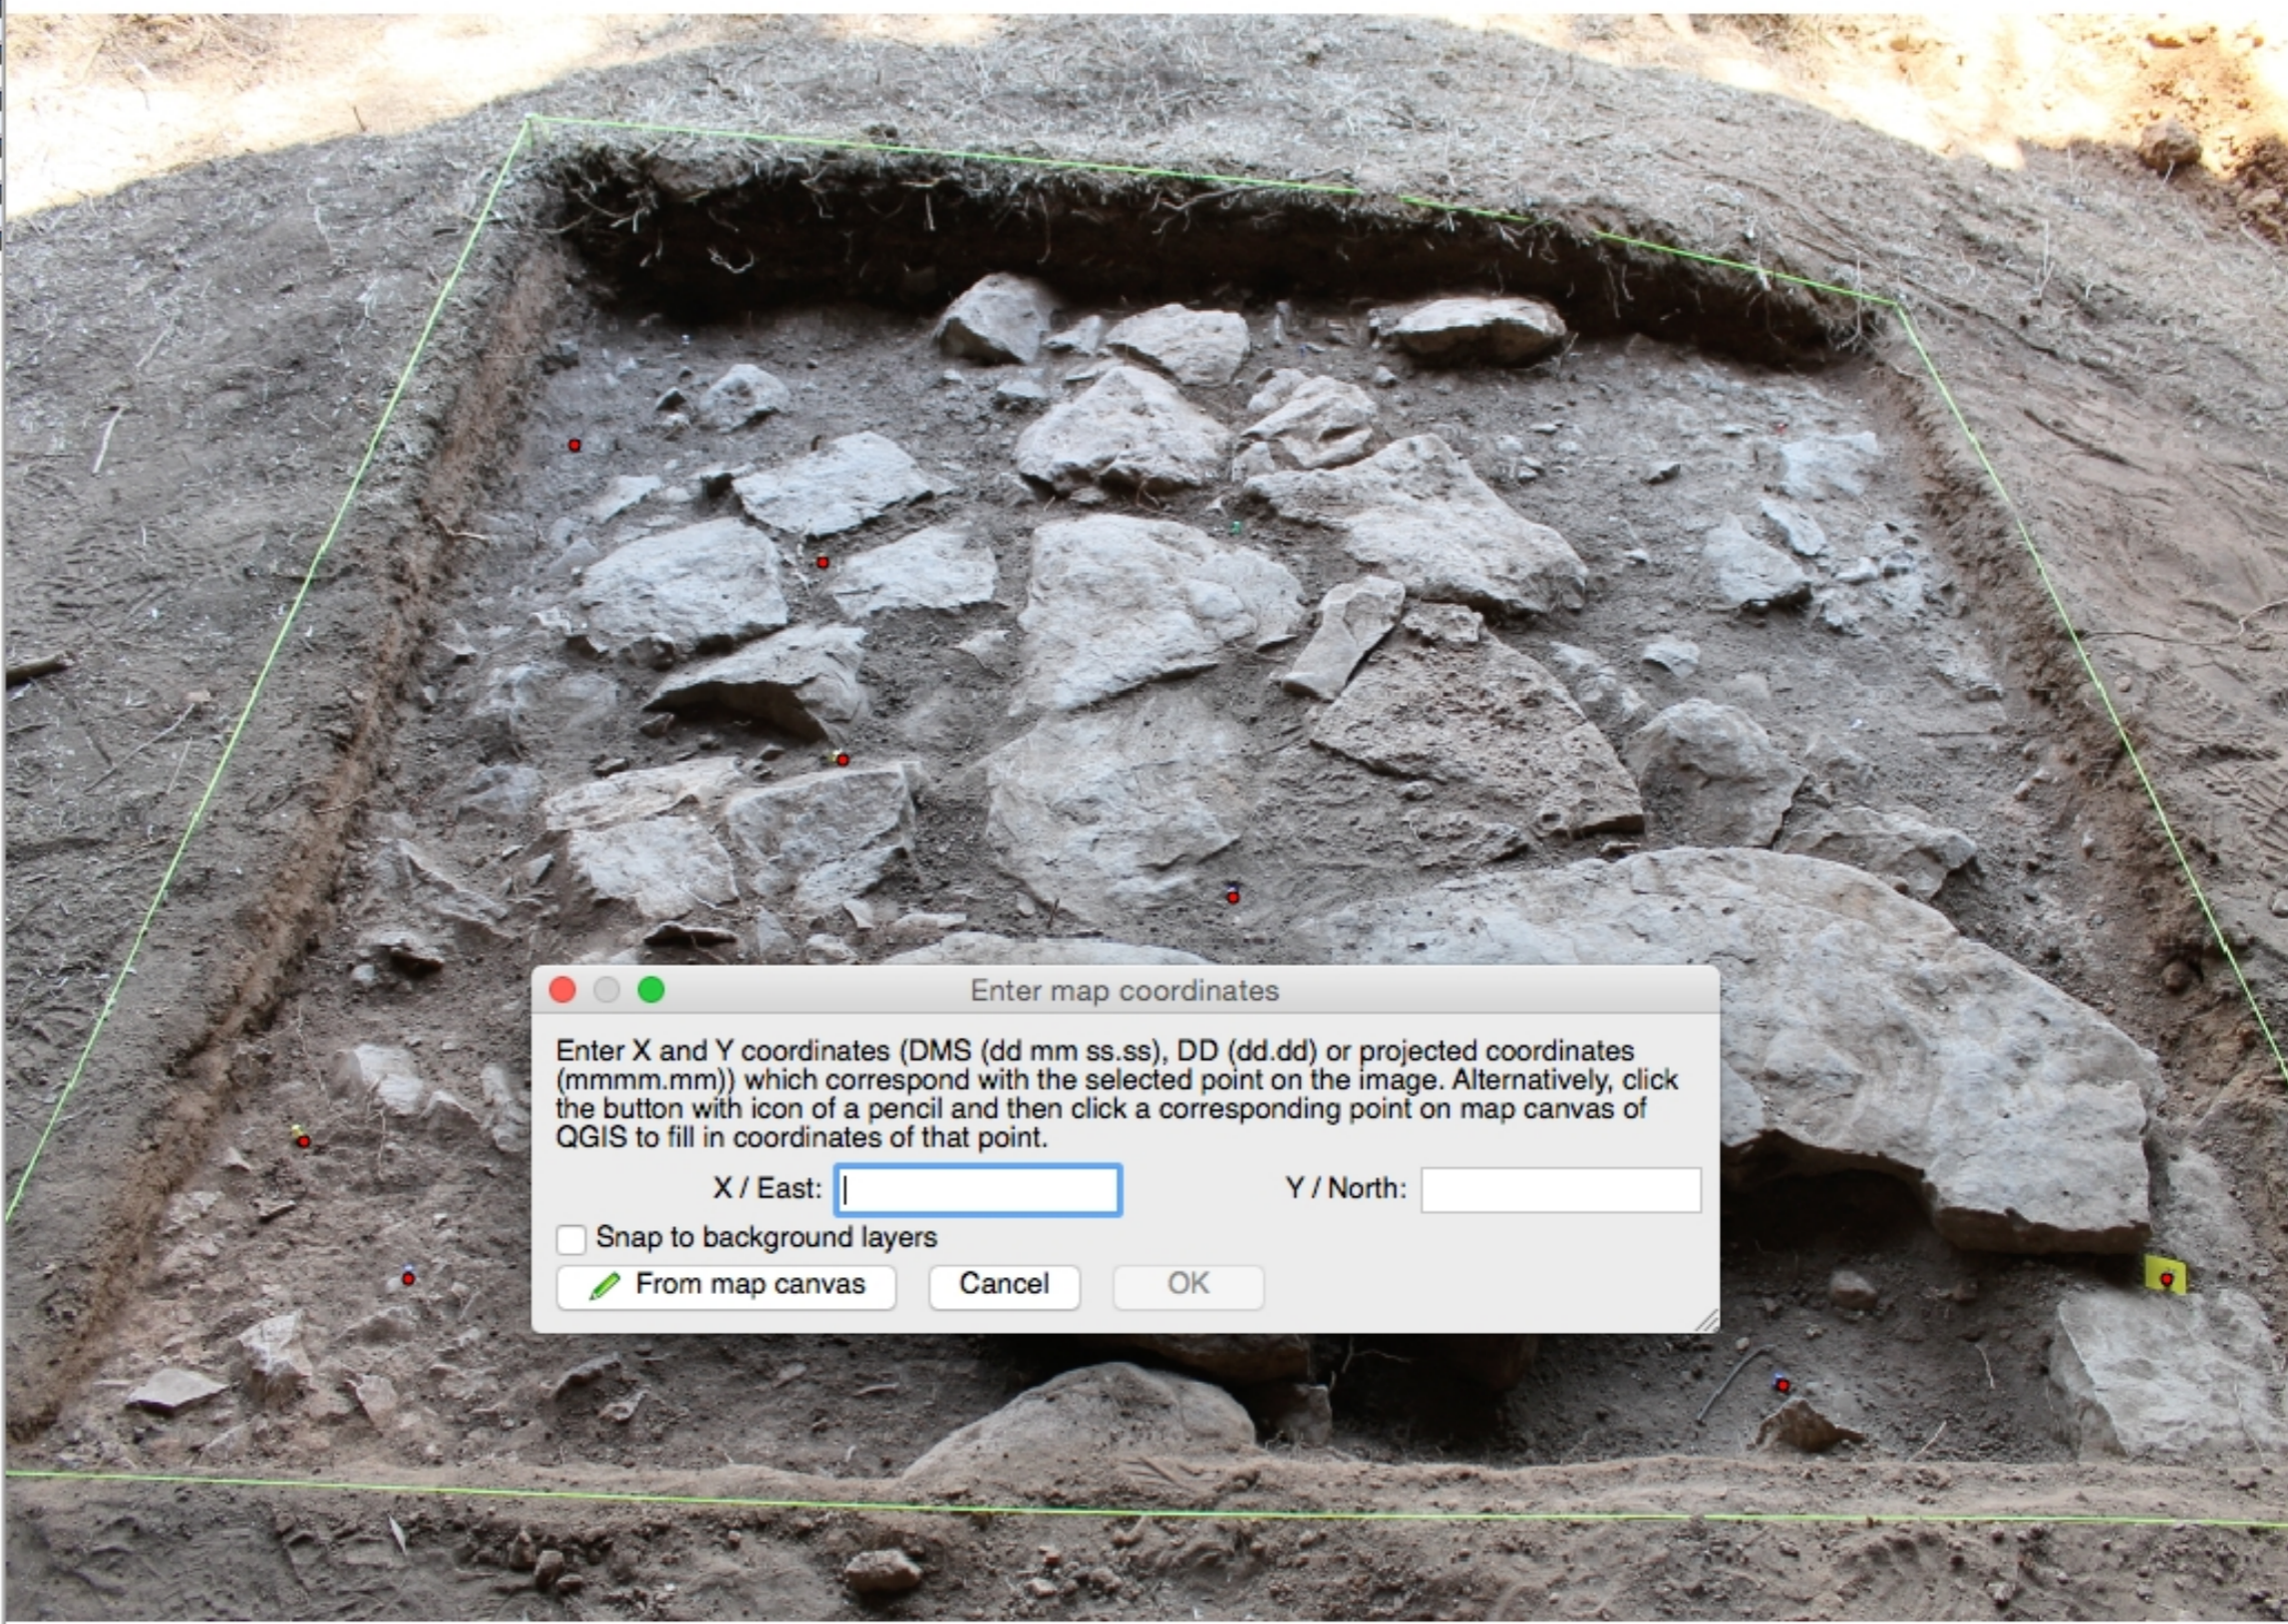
Enter map coordinates

Enter X and Y coordinates (DMS (dd mm ss.ss), DD (dd.dd) or projected coordinates (mmmm.mm)) which correspond with the selected point on the image. Alternatively, click the button with icon of a pencil and then click a corresponding point on map canvas of QGIS to fill in coordinates of that point.

X / East:

Y / North:

Snap to background layers

From map canvas

Cancel

OK